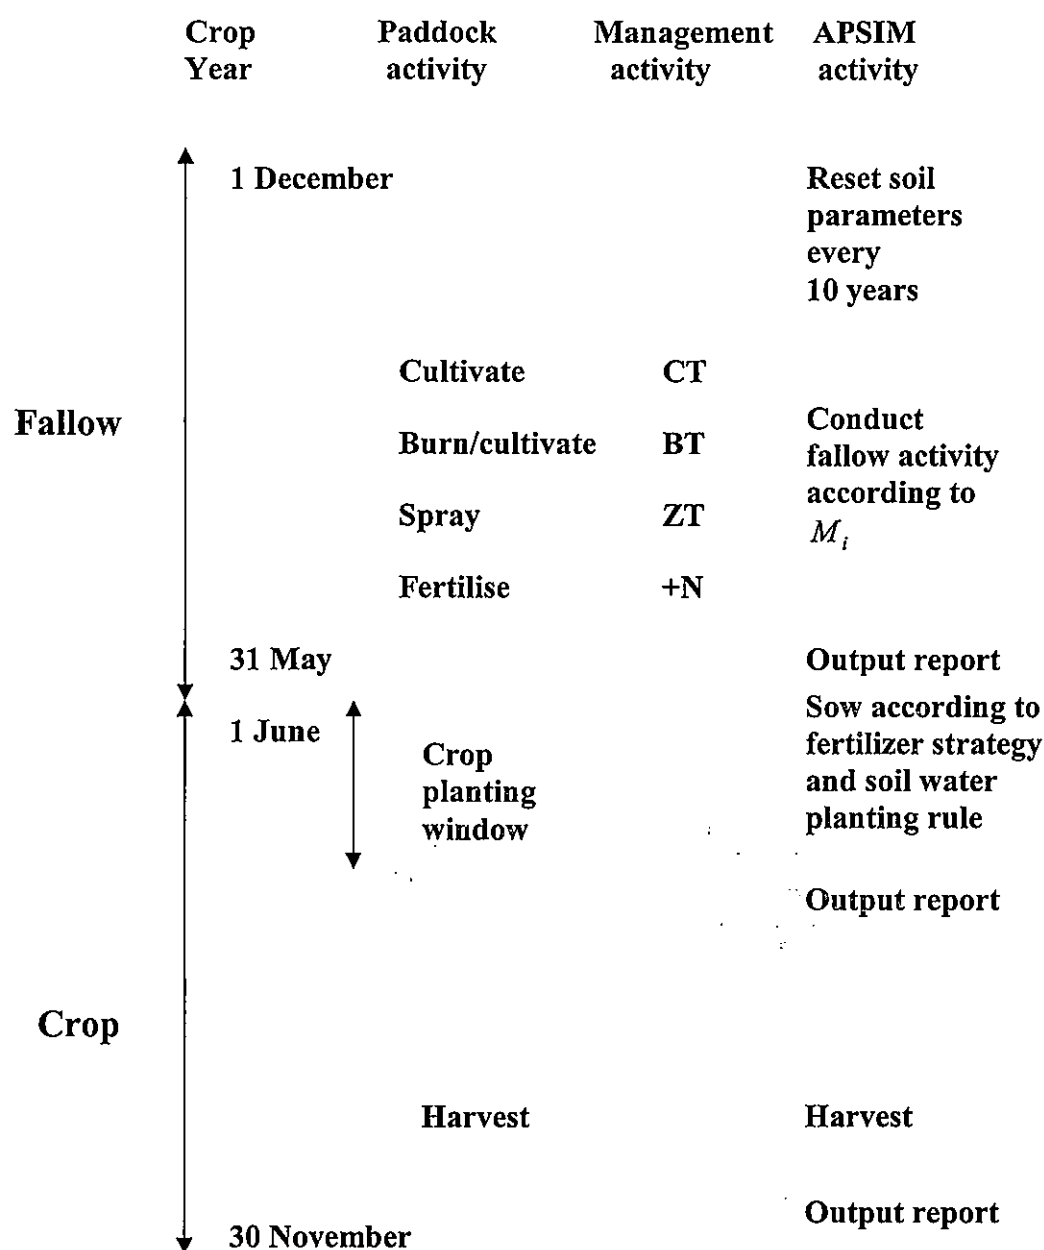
Crop Year

Paddock activity

Management activity

APSIM activity

1 December

Reset soil parameters every 10 years

Cultivate CT

Fallow

Burn/cultivate BT

Conduct fallow activity according to $M_i$

Spray ZT

Fertilise +N

31 May

Output report

1 June

Crop planting window

Sow according to fertilizer strategy and soil water planting rule

Output report

Crop

Harvest

Harvest

Output report

30 November